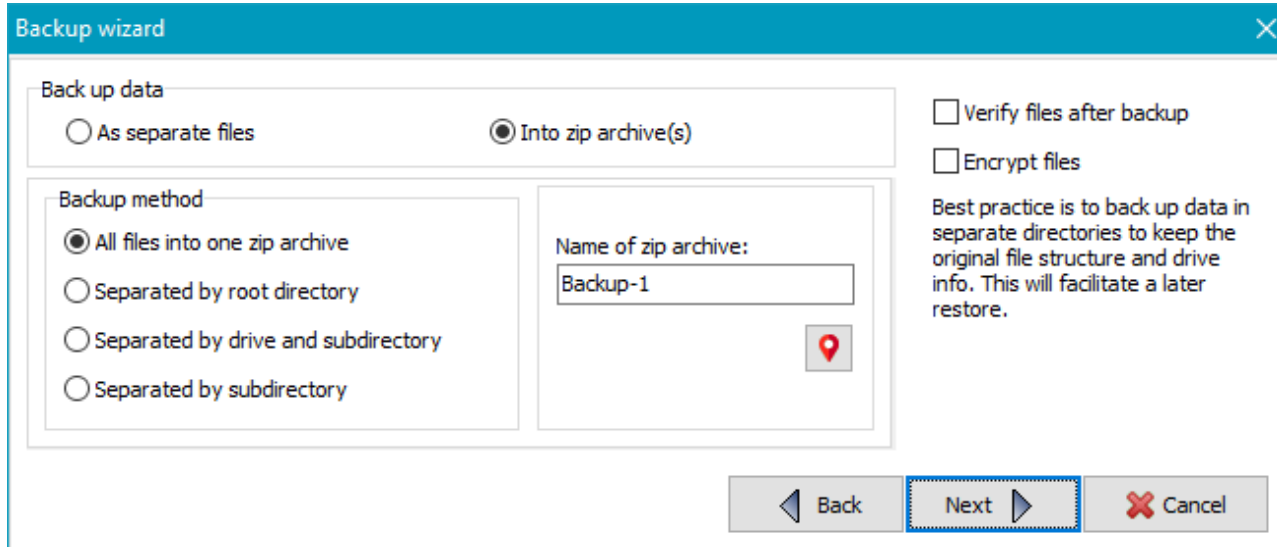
Backup wizard

Back up data

As separate files

Into zip archive(s)

Backup method

All files into one zip archive

Separated by root directory

Separated by drive and subdirectory

Separated by subdirectory

Name of zip archive:

Backup-1

Verify files after backup

Encrypt files

Best practice is to back up data in separate directories to keep the original file structure and drive info. This will facilitate a later restore.

Back

Next

Cancel